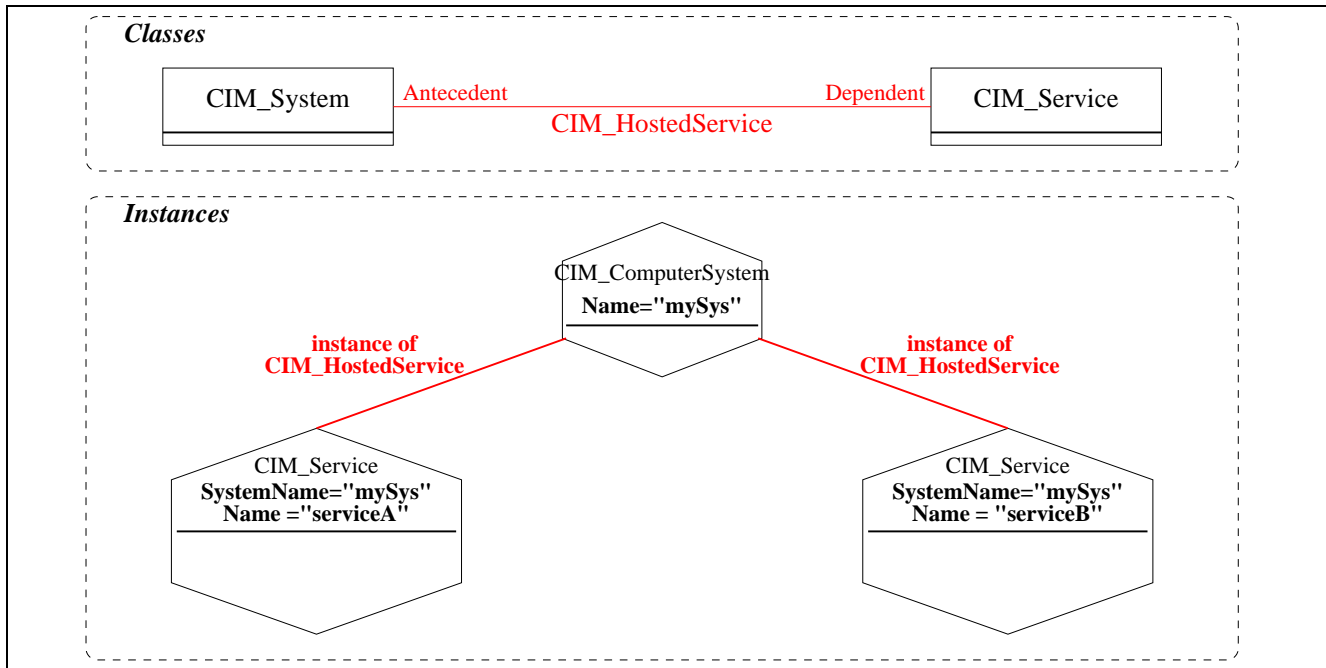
Classes

CIM_System

Antecedent

CIM_HostedService

Dependent

CIM_Service

Instances

CIM_ComputerSystem
Name="mySys"

instance of
CIM_HostedService

instance of
CIM_HostedService

CIM_Service
SystemName="mySys"
Name ="serviceA"

CIM_Service
SystemName="mySys"
Name = "serviceB"